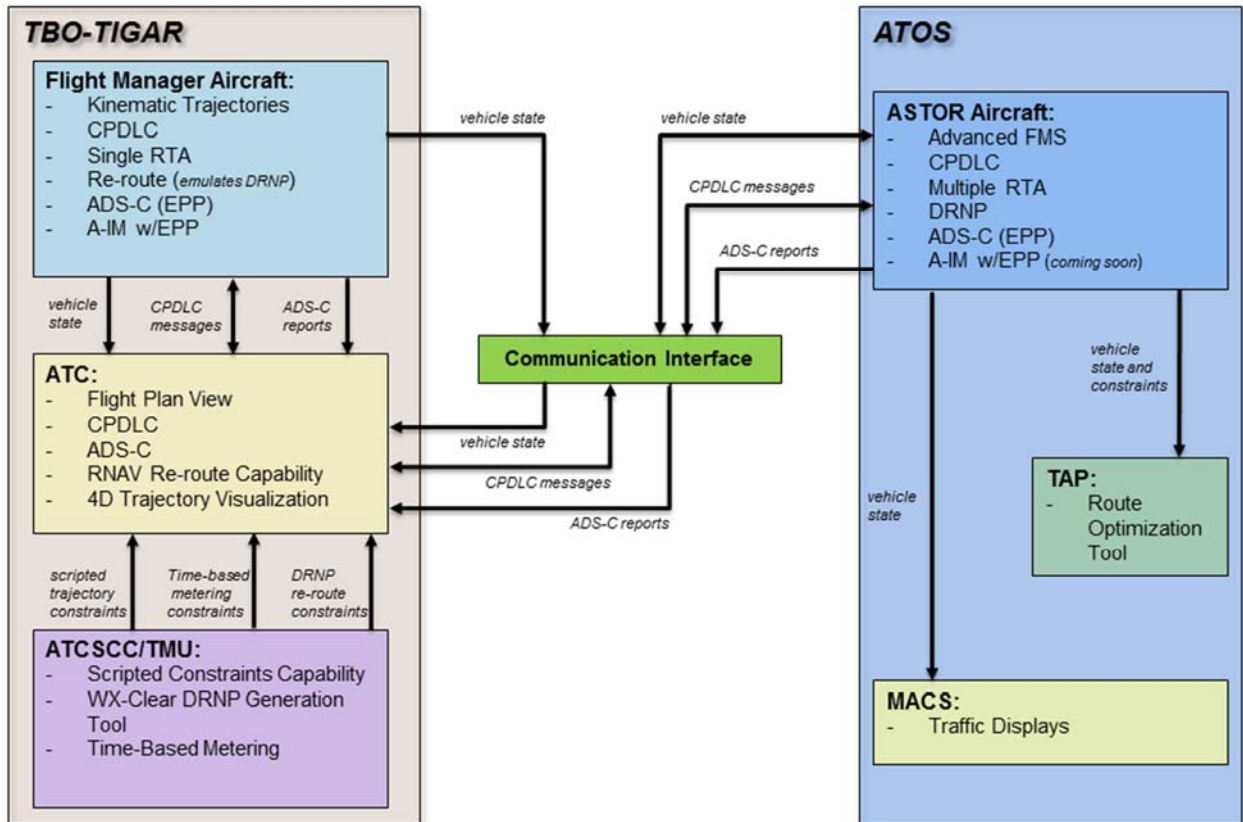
TBO-TIGAR

Flight Manager Aircraft:
- Kinematic Trajectories
- CPDLC
- Single RTA
- Re-route (emulates DRNP)
- ADS-C (EPP)
- A-IM w/EPP

vehicle state

CPDLC messages

ADS-C reports

ATC:
- Flight Plan View
- CPDLC
- ADS-C
- RNAV Re-route Capability
- 4D Trajectory Visualization

scripted trajectory constraints

Time-based metering constraints

DRNP re-route constraints

ATCSCC/TMU:
- Scripted Constraints Capability
- WX-Clear DRNP Generation Tool
- Time-Based Metering

vehicle state

vehicle state

CPDLC messages

ADS-C reports

Communication Interface

vehicle state

CPDLC messages

ADS-C reports

ATOS

ASTOR Aircraft:
- Advanced FMS
- CPDLC
- Multiple RTA
- DRNP
- ADS-C (EPP)
- A-IM w/EPP (coming soon)

vehicle state and constraints

TAP:
- Route Optimization Tool

vehicle state

MACS:
- Traffic Displays